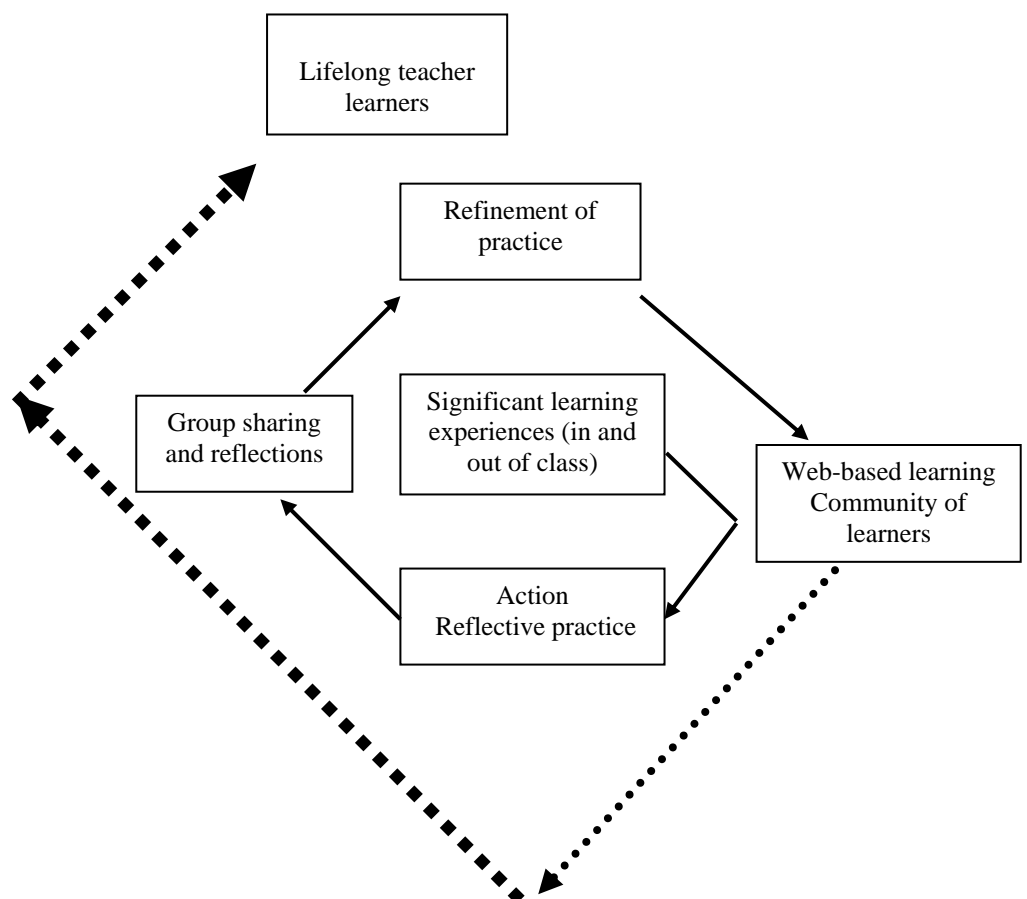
Lifelong teacher learners

Refinement of practice

Group sharing and reflections

Significant learning experiences (in and out of class)

Web-based learning Community of learners

Action Reflective practice